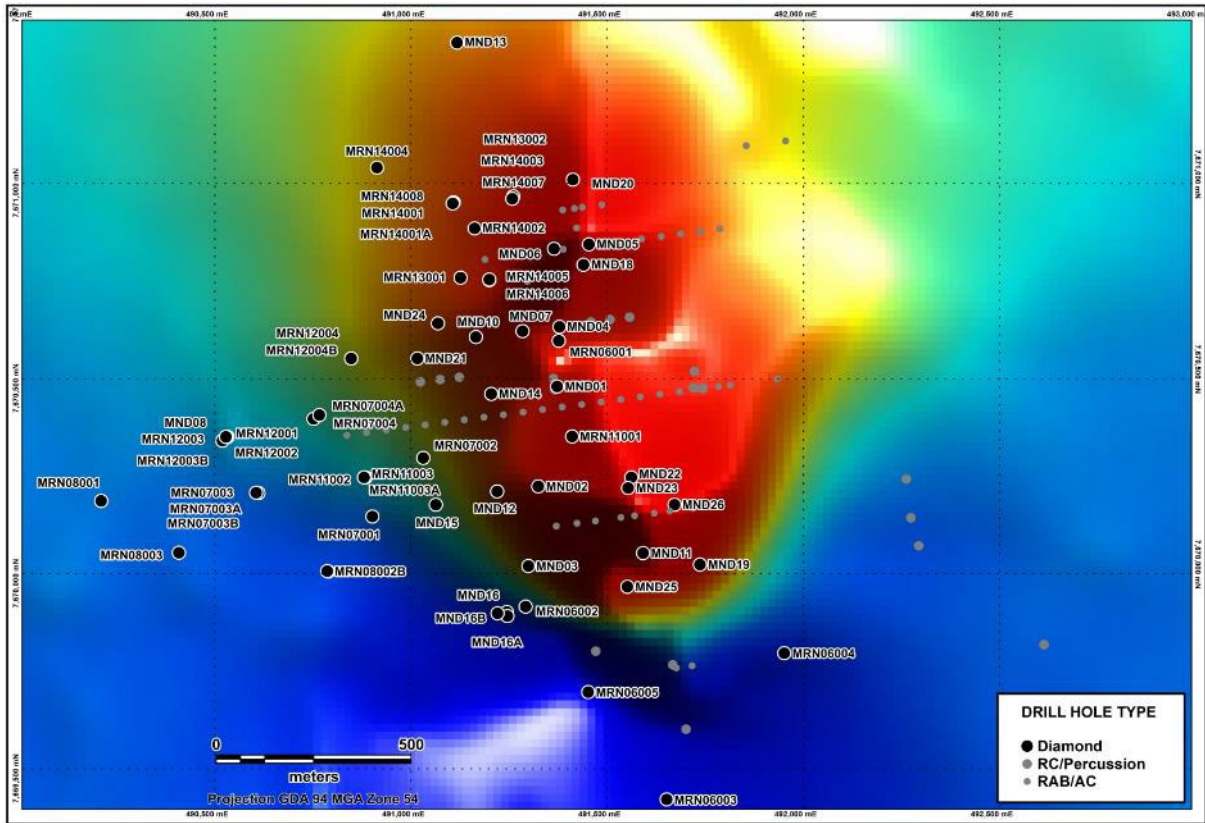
490,000 mE
490,500 mE
491,000 mE
491,500 mE
492,000 mE
492,500 mE
493,000 mE

7,871,000 mN
7,870,500 mN
7,870,000 mN
7,869,500 mN

MND13
MRN13002
MRN14003
MRN14004
MRN14007
MND20
MRN14008
MRN14001
MRN14001A
MRN14002
MND05
MND06
MND18
MRN13001
MRN14005
MRN14006
MND24
MND10
MND07
MND04
MRN12004
MRN12004B
MND21
MRN06001
MND14
MND01
MRN07004A
MRN07004
MND08
MRN12003
MRN12001
MRN12002
MRN12003B
MRN07002
MRN11001
MRN11002
MRN11003
MRN11003A
MND22
MND23
MRN08001
MRN07003
MRN07003A
MRN07003B
MND02
MND12
MND26
MRN07001
MND15
MRN08003
MND11
MND19
MND03
MRN08002B
MND25
MND16
MND16B
MRN06002
MND16A
MRN06004
MRN06005
MRN06003

0
500
meters
Projection GDA 94 MGA Zone 54

DRILL HOLE TYPE
Diamond
RC/Percussion
RAB/AC